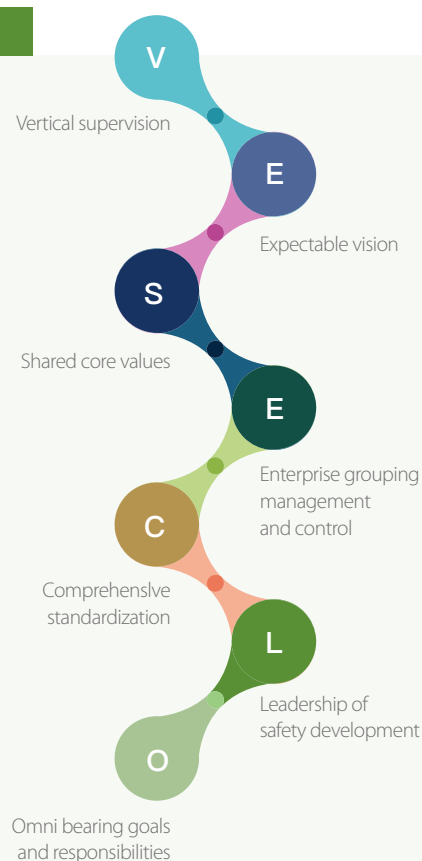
V

Vertical supervision

E

Expectable vision

S

Shared core values

E

Enterprise grouping management and control

C

Comprehenslve standardization

L

Leadership of safety development

O

Omni bearing goals and responsibilities